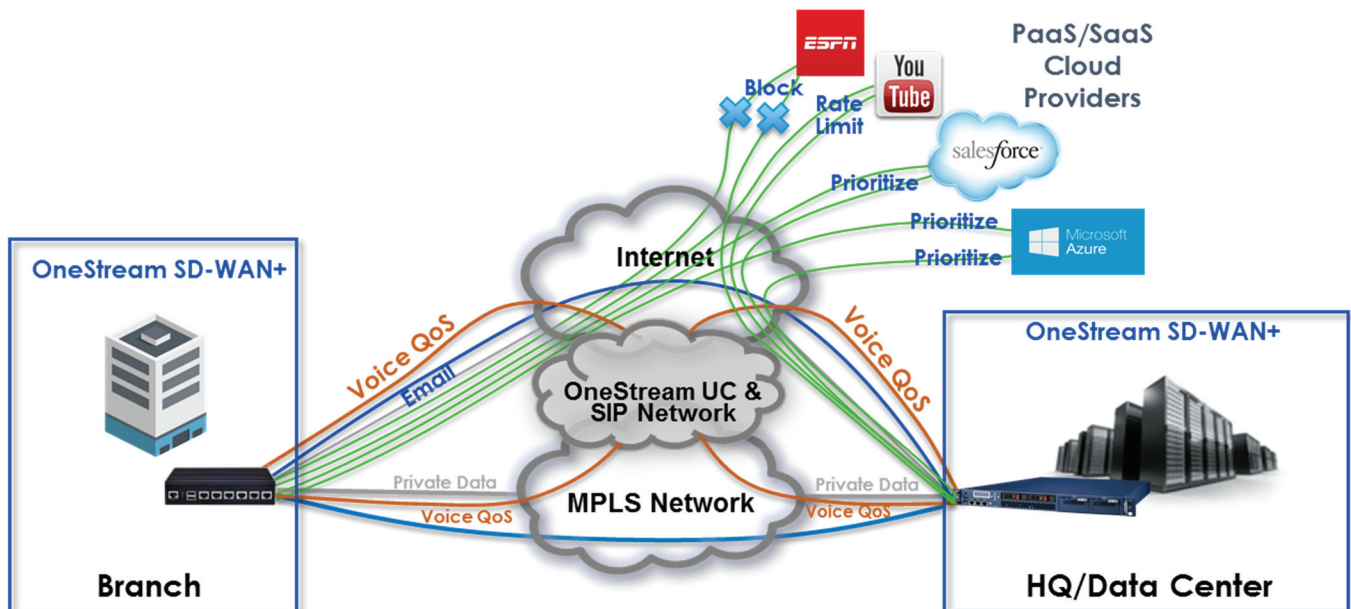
ESPN

You Tube

PaaS/SaaS Cloud Providers

Block

Rate Limit

salesforce

Prioritize

Prioritize

Microsoft Azure

Prioritize

OneStream SD-WAN+

Internet

OneStream SD-WAN+

Voice QoS

Email

OneStream UC & SIP Network

Voice QoS

Private Data

MPLS Network

Private Data

Voice QoS

Voice QoS

Branch

HQ/Data Center